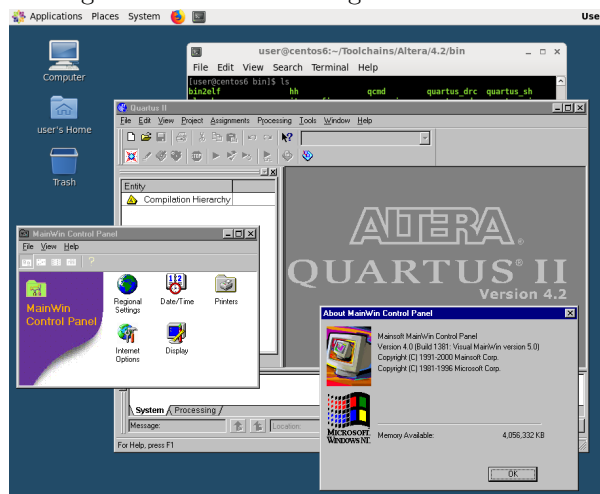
Applications Places System

Use

Computer

user's Home

Trash

user@centos6:~/Toolchains/Altera/4.2/bin

File Edit View Search Terminal Help

[user@centos6 bin]$ ls

bin2elf hh qcmd quartus_drc quartus_sh

Quartus II

File Edit View Project Assignments Processing Tools Window Help

Entity

Compilation Hierarchy

ALTERA

QUARTUS II

Version 4.2

System Processing

Message:

Location:

For Help, press F1

MainWin Control Panel

File View Help

MainWin Control Panel

Regional Settings

Date/Time

Printers

Internet Options

Display

About MainWin Control Panel

Mainsoft MainWin Control Panel
Version 4.0 (Build 1381: Visual MainWin version 5.0)
Copyright (C) 1991-2000 Mainsoft Corp.
Copyright (C) 1981-1996 Microsoft Corp.

MICROSOFT WINDOWS NT

Memory Available: 4,056,332 KB

OK